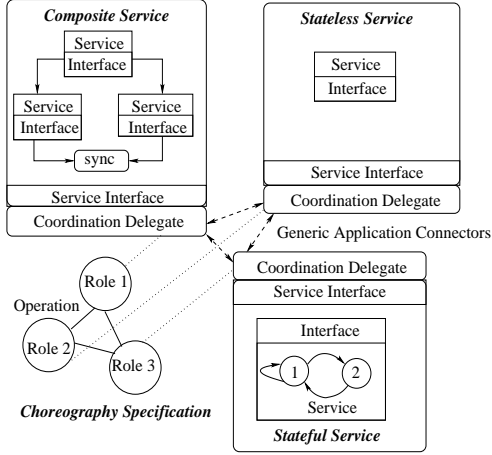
Composite Service

Service
Interface

Service
Interface

Service
Interface

sync

Service Interface

Coordination Delegate

Stateless Service

Service
Interface

Service Interface

Coordination Delegate

Generic Application Connectors

Role 1

Operation

Role 2

Role 3

Choreography Specification

Coordination Delegate

Service Interface

Interface

1

2

Service

Stateful Service